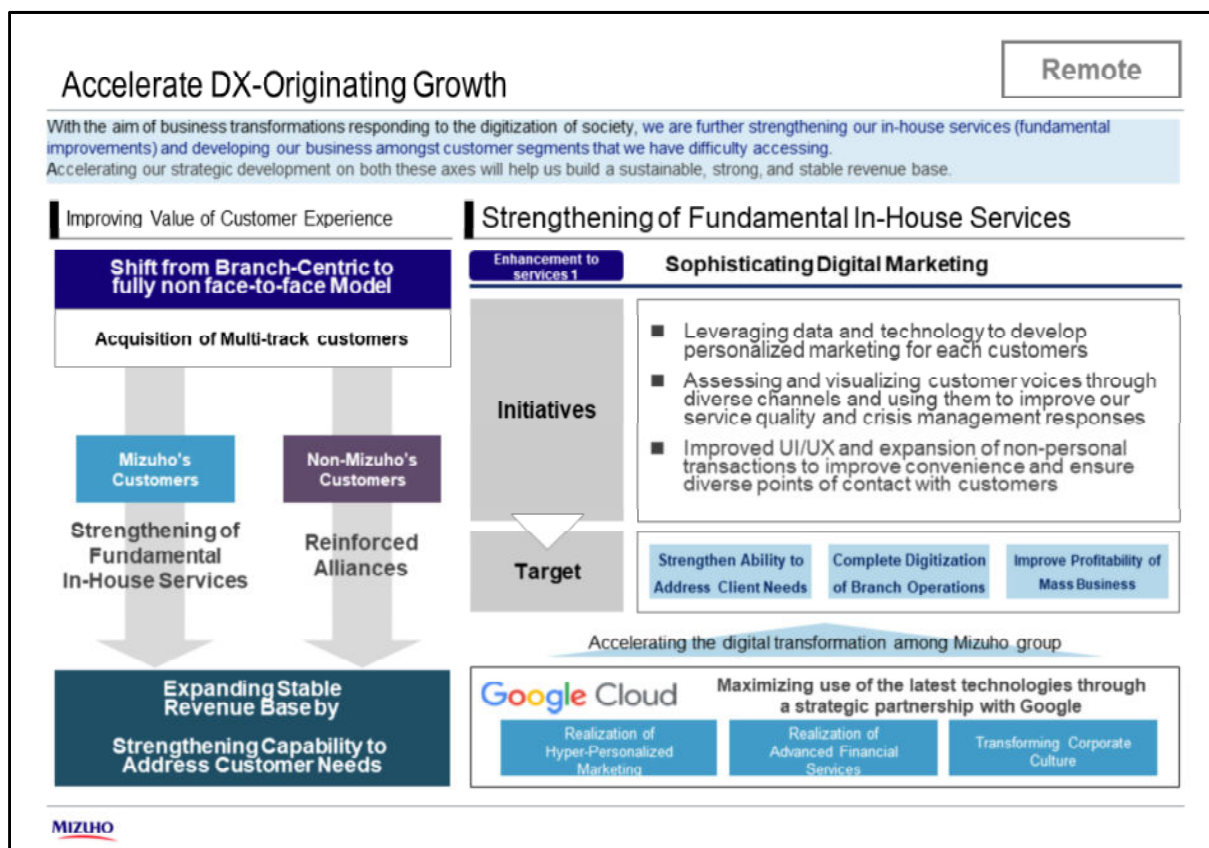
Accelerate DX-Originating Growth

Remote

With the aim of business transformations responding to the digitization of society, we are further strengthening our in-house services (fundamental improvements) and developing our business amongst customer segments that we have difficulty accessing.
Accelerating our strategic development on both these axes will help us build a sustainable, strong, and stable revenue base.

Improving Value of Customer Experience

Shift from Branch-Centric to fully non face-to-face Model

Acquisition of Multi-track customers

Mizuho's Customers

Non-Mizuho's Customers

Strengthening of Fundamental In-House Services

Reinforced Alliances

Expanding Stable Revenue Base by

Strengthening Capability to Address Customer Needs

Strengthening of Fundamental In-House Services

Enhancement to services 1

Sophisticating Digital Marketing

Initiatives

■ Leveraging data and technology to develop personalized marketing for each customers

■ Assessing and visualizing customer voices through diverse channels and using them to improve our service quality and crisis management responses

■ Improved UI/UX and expansion of non-personal transactions to improve convenience and ensure diverse points of contact with customers

Target

Strengthen Ability to Address Client Needs

Complete Digitization of Branch Operations

Improve Profitability of Mass Business

Accelerating the digital transformation among Mizuho group

Google Cloud

Maximizing use of the latest technologies through a strategic partnership with Google

Realization of Hyper-Personalized Marketing

Realization of Advanced Financial Services

Transforming Corporate Culture

MIZUHO